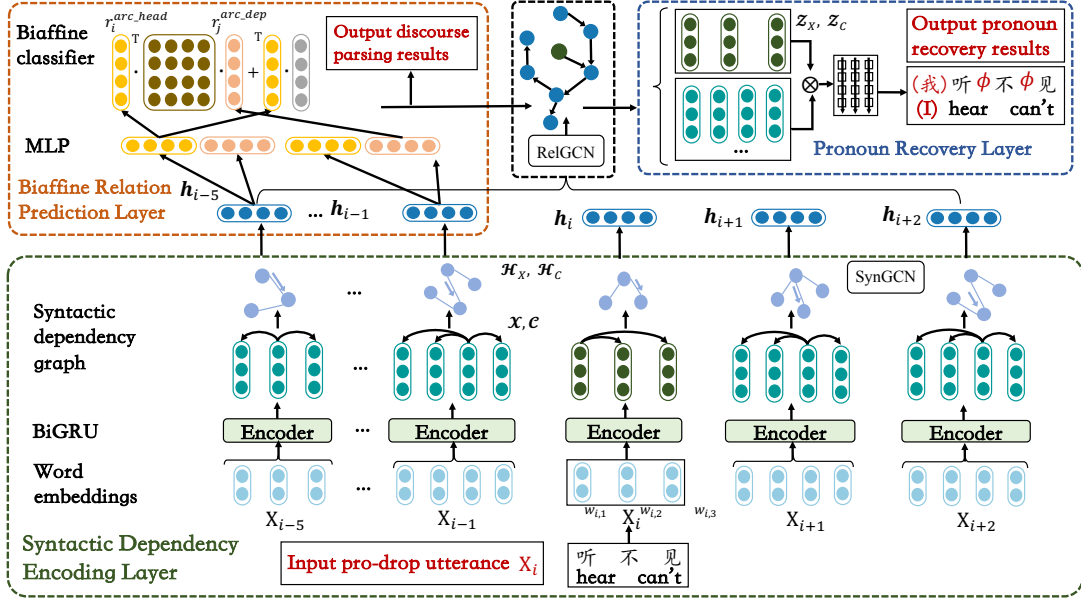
Biaffine classifier

$r_i^{arc\_head}$ T $r_j^{arc\_dep}$ T

Output discourse parsing results

MLP

Biaffine Relation Prediction Layer

$\boldsymbol{h}_{i-5}$ ... $\boldsymbol{h}_{i-1}$

RelGCN

$\boldsymbol{z}_X$, $\boldsymbol{z}_C$

Output pronoun recovery results

(我) 听 $\phi$ 不 $\phi$ 见
(I) hear can't

...

Pronoun Recovery Layer

$\boldsymbol{h}_i$ $\boldsymbol{h}_{i+1}$ $\boldsymbol{h}_{i+2}$

$\mathcal{H}_X$, $\mathcal{H}_C$

SynGCN

Syntactic dependency graph

$\boldsymbol{x}, \boldsymbol{c}$

...

BiGRU

Encoder ... Encoder Encoder Encoder Encoder

Word embeddings

...

$w_{i,1}$ $w_{i,2}$ $w_{i,3}$

$X_{i-5}$ $X_{i-1}$ $X_i$ $X_{i+1}$ $X_{i+2}$

Syntactic Dependency Encoding Layer

Input pro-drop utterance $X_i$

听 不 见
hear can't